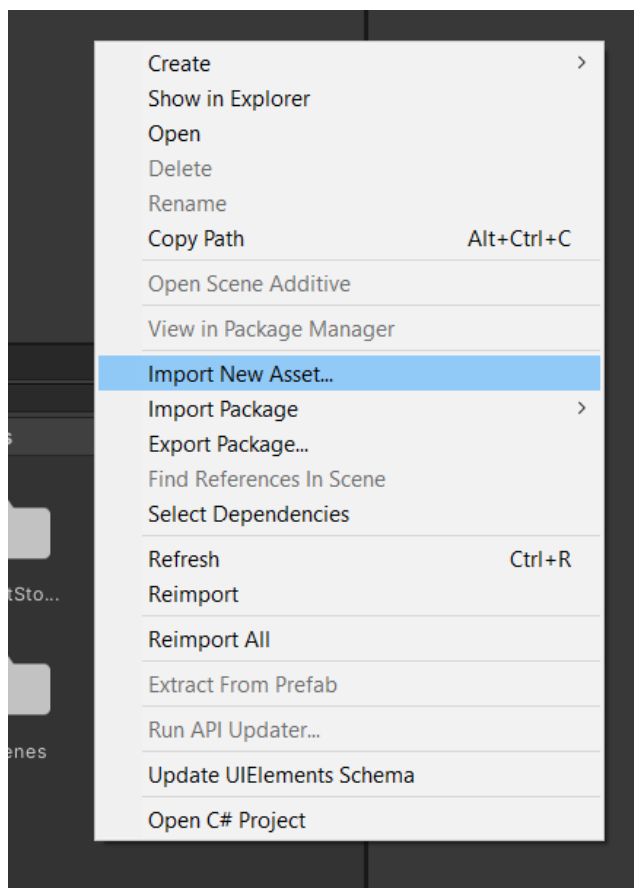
Create
Show in Explorer
Open
Delete
Rename
Copy Path Alt+Ctrl+C

Open Scene Additive

View in Package Manager

Import New Asset...
Import Package
Export Package...
Find References In Scene
Select Dependencies

Refresh Ctrl+R
Reimport

Reimport All

Extract From Prefab

Run API Updater...

Update UIElements Schema

Open C# Project

s
tSto...
enes